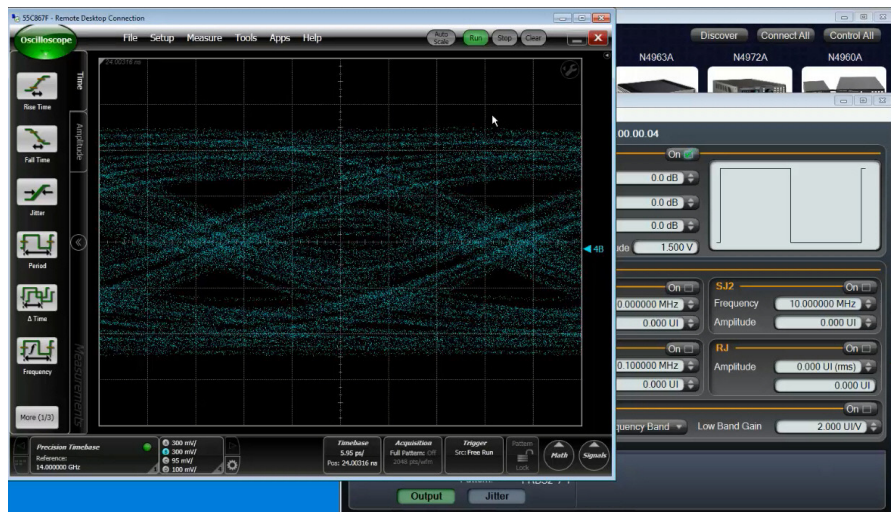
55C867F - Remote Desktop Connection

Oscilloscope File Setup Measure Tools Apps Help Auto Scale Run Stop Clear

24.00316 ns

Time Amplitude Measurements

Rise Time
Fall Time
Jitter
Period
Δ Time
Frequency
More (1/3)

4B

Precision Timebase
Reference:
14.000000 GHz

300 mV/
300 mV/
95 mV/
100 mV/

Timebase
5.95 ps/
Pos: 24.00316 ns

Acquisition
Full Pattern: Off
2048 pts/ui

Trigger
Src: Free Run

Pattern
Lock

Math
Signals

Discover Connect All Control All
N4963A N4972A N4960A

00.00.04

On
0.0 dB
0.0 dB
0.0 dB
ude 1.500 V

On
0.000000 MHz
0.000 UI

SJ2 On
Frequency 10.000000 MHz
Amplitude 0.000 UI

On
0.100000 MHz
0.000 UI

RJ On
Amplitude 0.000 UI (rms)
0.000 UI

On
quency Band Low Band Gain 2.000 UI/V

Output Jitter